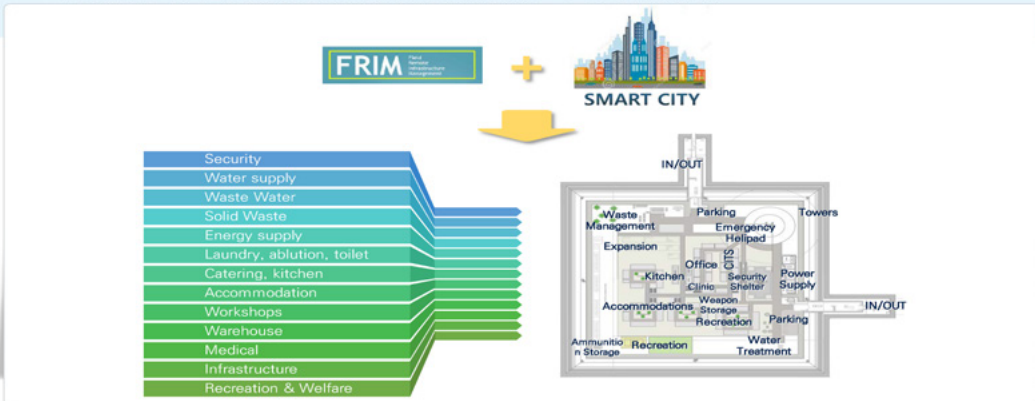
FRIM Field Remote Infrastructure Management

SMART CITY

Security
Water supply
Waste Water
Solid Waste
Energy supply
Laundry, ablution, toilet
Catering, kitchen
Accommodation
Workshops
Warehouse
Medical
Infrastructure
Recreation & Welfare

IN/OUT
Waste Management
Parking
Towers
Emergency Helipad
Expansion
CITS
Office
Kitchen
Security Shelter
Power Supply
Clinic
IN/OUT
Accommodations
Weapon Storage
Recreation
Parking
Ammunition Storage
Recreation
Water Treatment